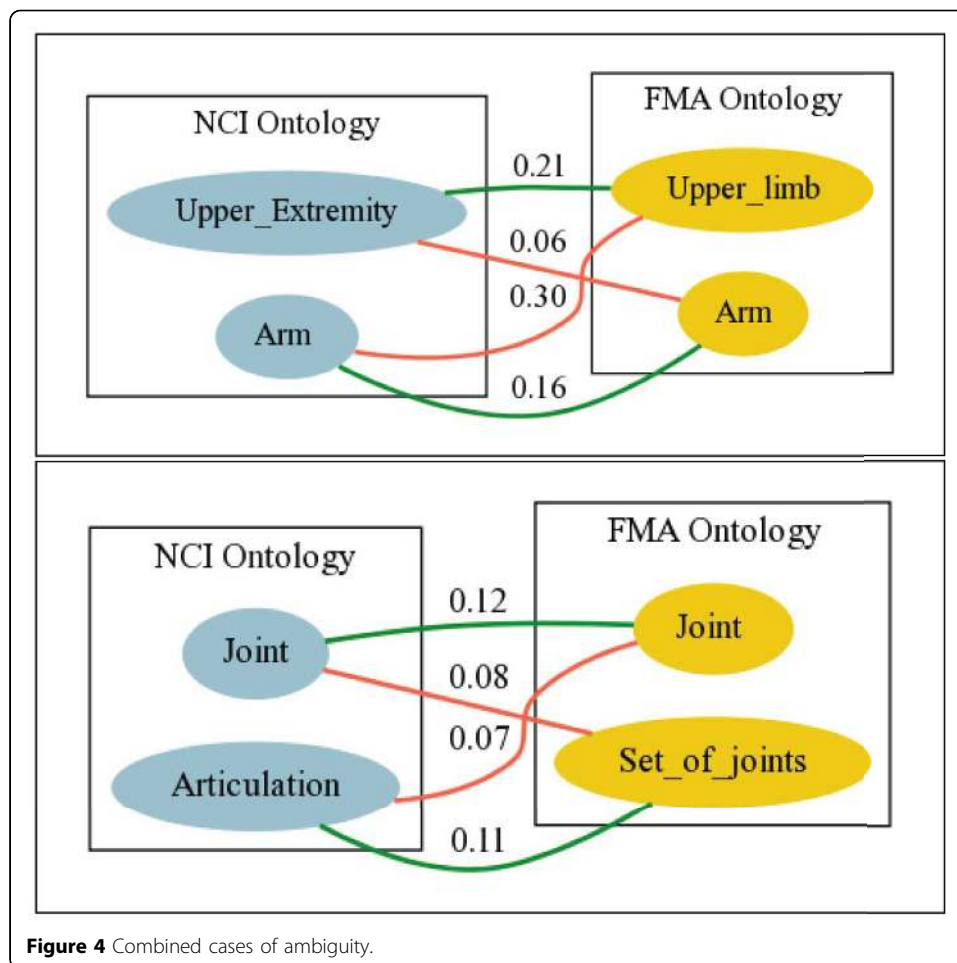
NCI Ontology

Upper_Extremity

Arm

FMA Ontology

Upper_limb

Arm

0.21

0.06

0.30

0.16

NCI Ontology

Joint

Articulation

FMA Ontology

Joint

Set_of_joints

0.12

0.08

0.07

0.11

**Figure 4** Combined cases of ambiguity.